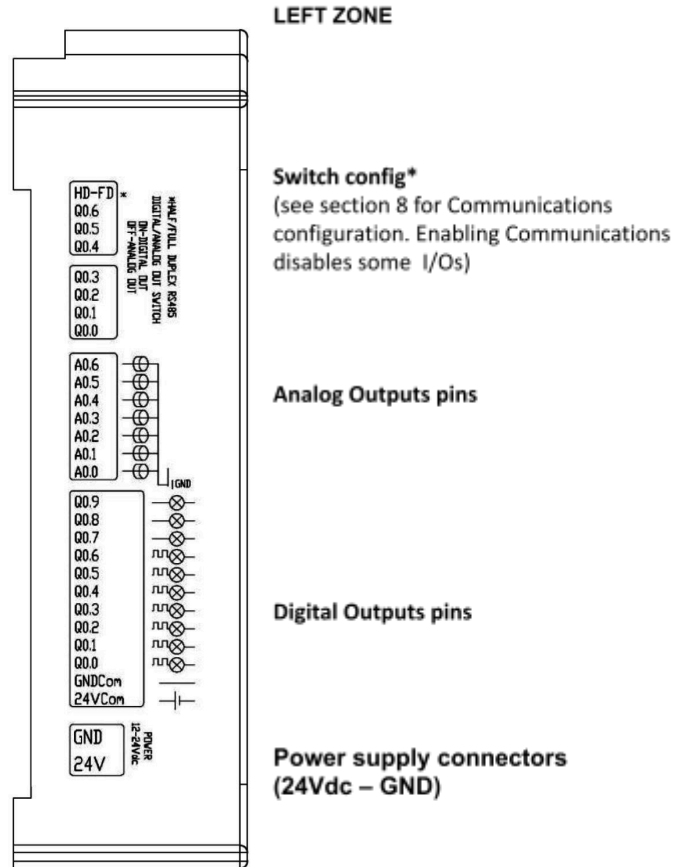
LEFT ZONE

HD-FD *
Q0.6
Q0.5
Q0.4

*HALF/FULL DUPLEX RS485
DIGITAL/ANALOG OUT SWITCH
ON-DIGITAL OUT
OFF-ANALOG OUT

Q0.3
Q0.2
Q0.1
Q0.0

Switch config*
(see section 8 for Communications configuration. Enabling Communications disables some I/Os)

A0.6
A0.5
A0.4
A0.3
A0.2
A0.1
A0.0
GND

Analog Outputs pins

Q0.9
Q0.8
Q0.7
Q0.6
Q0.5
Q0.4
Q0.3
Q0.2
Q0.1
Q0.0
GNDCom
24VCom

Digital Outputs pins

GND
24V
POWER
12-24Vdc

Power supply connectors
(24Vdc – GND)